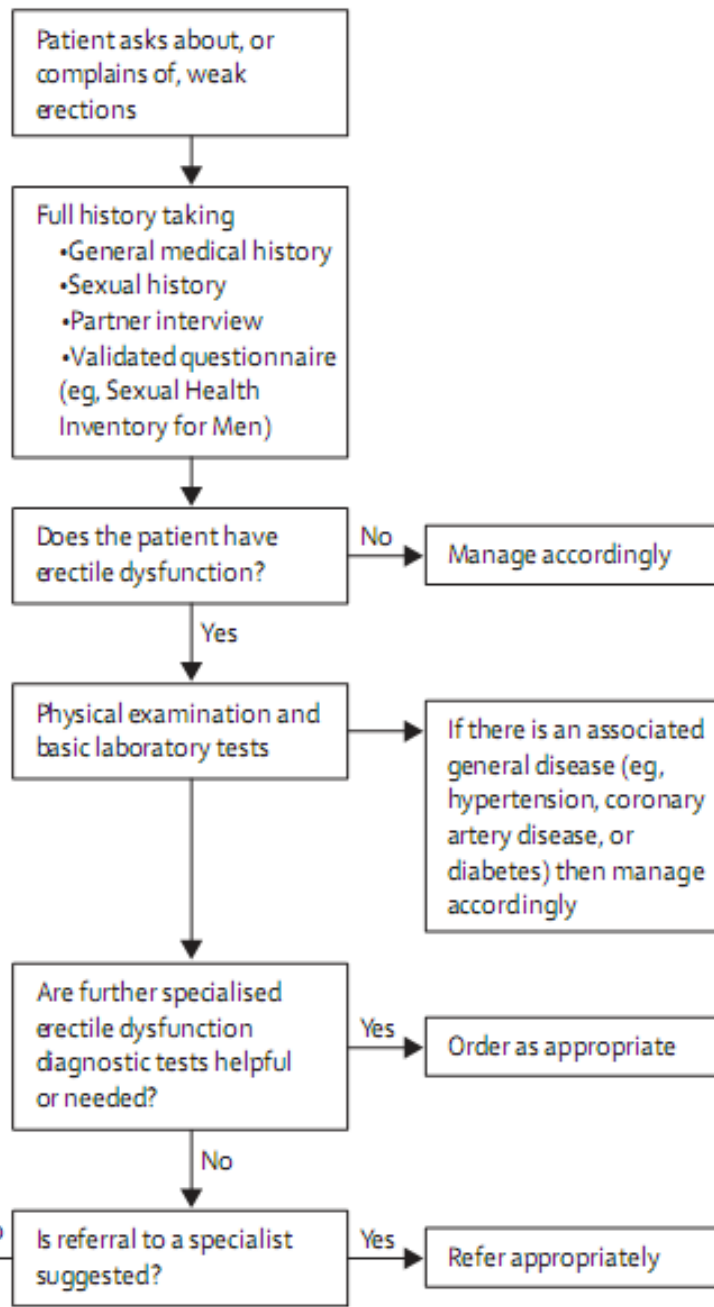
Patient asks about, or complains of, weak erections

Full history taking
•General medical history
•Sexual history
•Partner interview
•Validated questionnaire (eg, Sexual Health Inventory for Men)

Does the patient have erectile dysfunction?

No

Manage accordingly

Yes

Physical examination and basic laboratory tests

If there is an associated general disease (eg, hypertension, coronary artery disease, or diabetes) then manage accordingly

Are further specialised erectile dysfunction diagnostic tests helpful or needed?

Yes

Order as appropriate

No

Is referral to a specialist suggested?

Yes

Refer appropriately